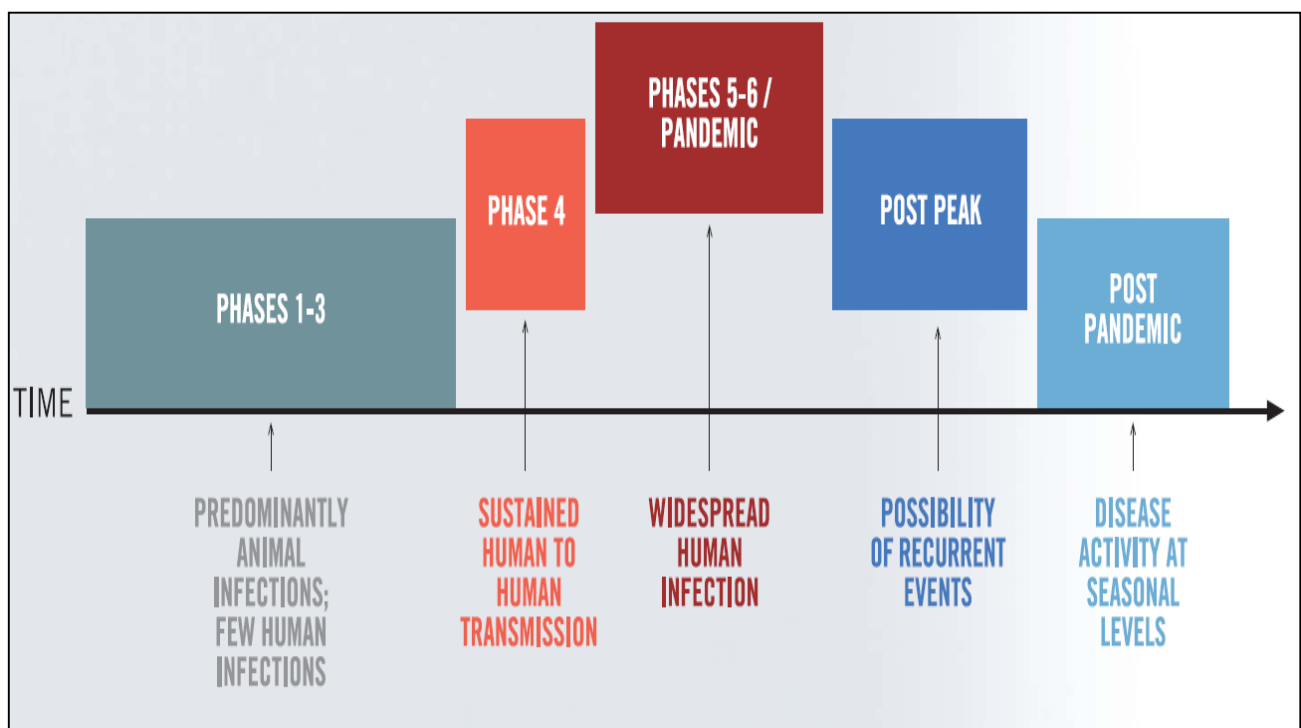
PHASES 5-6 / PANDEMIC

PHASE 4

POST PEAK

PHASES 1-3

POST PANDEMIC

TIME

PREDOMINANTLY ANIMAL INFECTIONS; FEW HUMAN INFECTIONS

SUSTAINED HUMAN TO HUMAN TRANSMISSION

WIDESPREAD HUMAN INFECTION

POSSIBILITY OF RECURRENT EVENTS

DISEASE ACTIVITY AT SEASONAL LEVELS